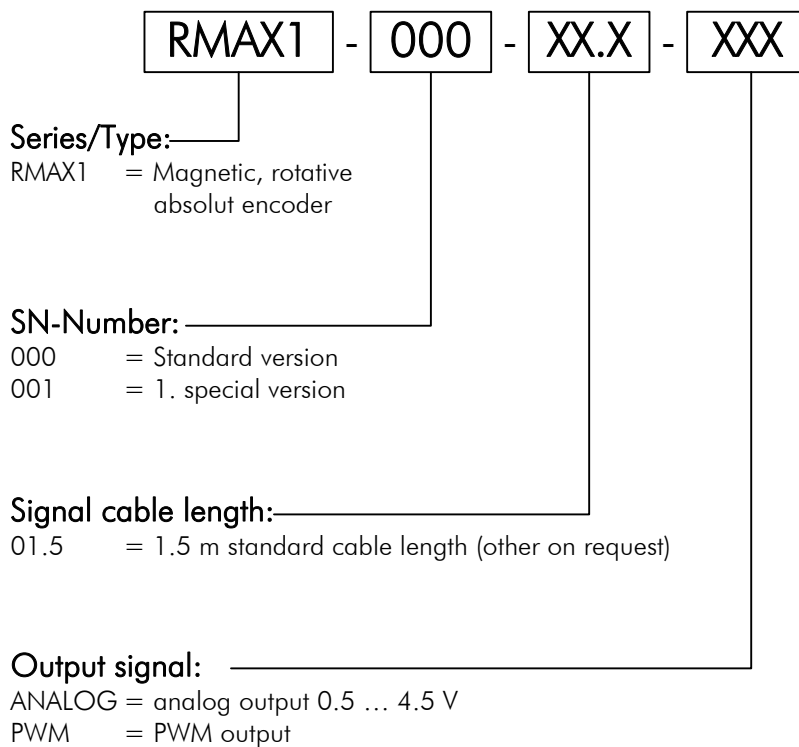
RMAX1 - 000 - XX.X - XXX

Series/Type:
RMAX1 = Magnetic, rotative absolut encoder

SN-Number:
000 = Standard version
001 = 1. special version

Signal cable length:
01.5 = 1.5 m standard cable length (other on request)

Output signal:
ANALOG = analog output 0.5 … 4.5 V
PWM = PWM output